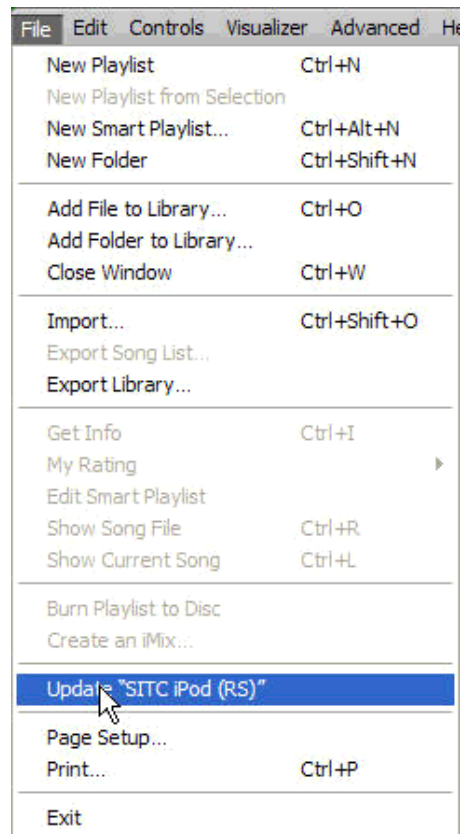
File Edit Controls Visualizer Advanced He

New Playlist Ctrl+N
New Playlist from Selection
New Smart Playlist... Ctrl+Alt+N
New Folder Ctrl+Shift+N

Add File to Library... Ctrl+O
Add Folder to Library...
Close Window Ctrl+W

Import... Ctrl+Shift+O
Export Song List...
Export Library...

Get Info Ctrl+I
My Rating
Edit Smart Playlist
Show Song File Ctrl+R
Show Current Song Ctrl+L

Burn Playlist to Disc
Create an iMix...

Update "SITC iPod (RS)"

Page Setup...
Print... Ctrl+P

Exit